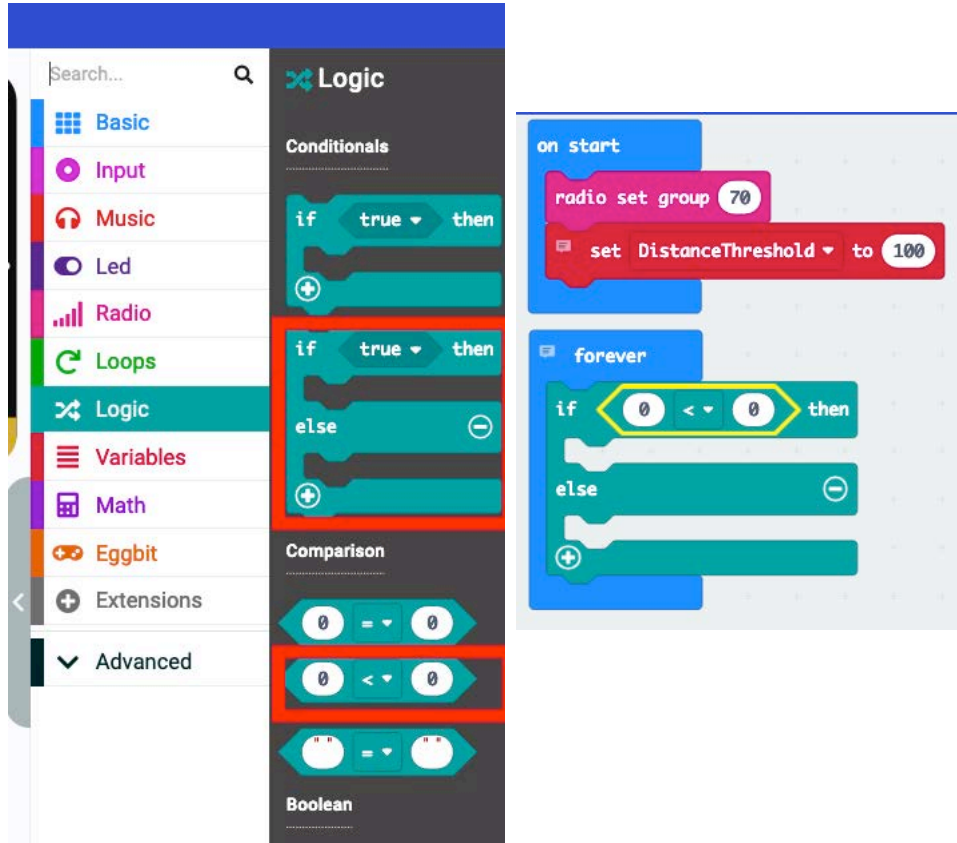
Search...

Basic
Input
Music
Led
Radio
Loops
Logic
Variables
Math
Eggbit
Extensions
Advanced

Logic

Conditionals

if true then

if true then
else

Comparison

0 = 0

0 < 0

" " = " "

Boolean

on start
radio set group 70
set DistanceThreshold to 100

forever
if 0 < 0 then
else